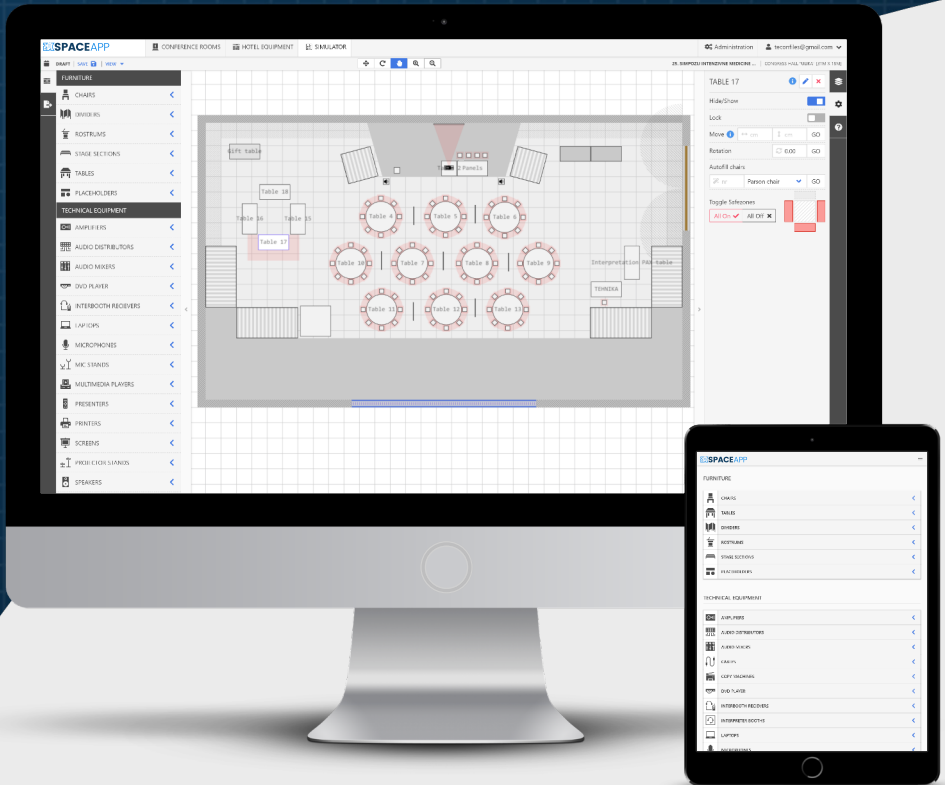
SPACEAPP CONFERENCE ROOMS HOTEL EQUIPMENT SIMULATOR Administration teconfiles@gmail.com

DRAFT | SAVE | VIEW

25. SIMPOZIJ INTENZIVNE MEDICINE ... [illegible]

FURNITURE
CHAIRS
DIVIDERS
ROSTRUMS
STAGE SECTIONS
TABLES
PLACEHOLDERS
TECHNICAL EQUIPMENT
AMPLIFIERS
AUDIO DISTRIBUTORS
AUDIO MIXERS
DVD PLAYER
INTERBOOTH RECEIVERS
LAPTOPS
MICROPHONES
MIC STANDS
MULTIMEDIA PLAYERS
PRESENTERS
PRINTERS
SCREENS
PROJECTOR STANDS
SPEAKERS

Gift table
2 Panels
Table 18
Table 16
Table 15
Table 17
Table 4
Table 5
Table 6
Table 10
Table 7
Table 8
Table 9
Table 11
Table 12
Table 13
Interpretation PAX table
TEHNIKA

TABLE 17
Hide/Show
Lock
Move
GO
Rotation
0.00
GO
Autofill chairs
Parson chair
GO
Toggle Safezones
All On
All Off

SPACEAPP
FURNITURE
CHAIRS
TABLES
DIVIDERS
ROSTRUMS
STAGE SECTIONS
PLACEHOLDERS
TECHNICAL EQUIPMENT
AMPLIFIERS
AUDIO DISTRIBUTORS
AUDIO MIXERS
CABLES
COPY MACHINES
DVD PLAYER
INTERBOOTH RECEIVERS
INTERPRETER BOOTHS
LAPTOPS
MICROPHONES